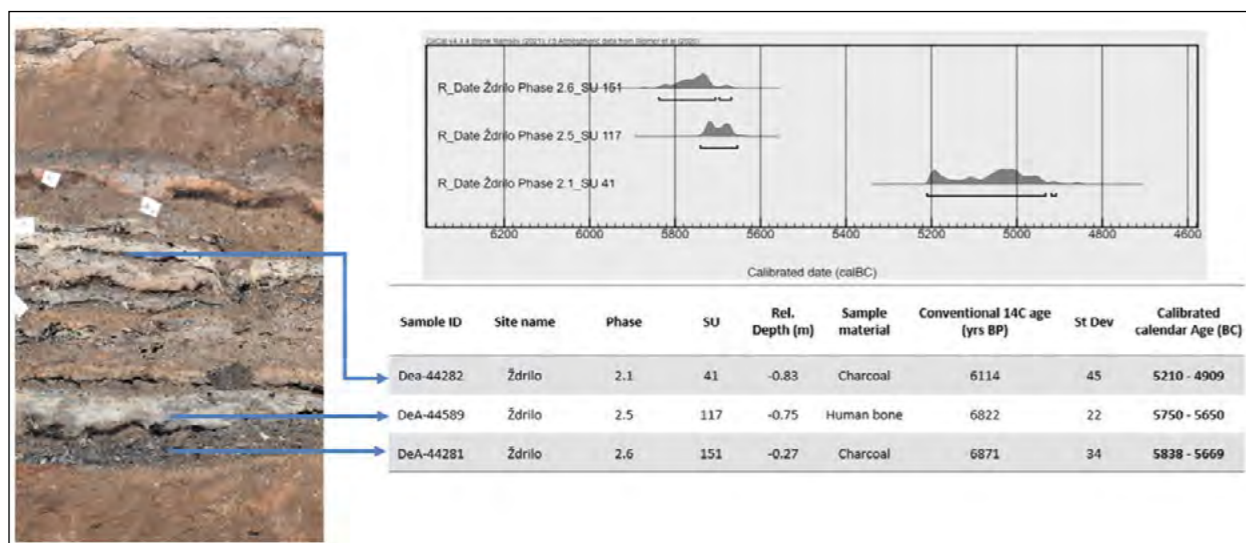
OxCal v4.4.4 Bronk Ramsey (2021); r:5 Atmospheric data from Reimer et al (2020)

R_Date Ždrilo Phase 2.6_SU 151

R_Date Ždrilo Phase 2.5_SU 117

R_Date Ždrilo Phase 2.1_SU 41

6200 6000 5800 5600 5400 5200 5000 4800 4600

Calibrated date (calBC)

| Sample ID | Site name | Phase | SU | Rel. Depth (m) | Sample material | Conventional 14C age (yrs BP) | St Dev | Calibrated calendar Age (BC) |
|---|---|---|---|---|---|---|---|---|
| Dea-44282 | Ždrilo | 2.1 | 41 | -0.83 | Charcoal | 6114 | 45 | 5210 - 4909 |
| DeA-44589 | Ždrilo | 2.5 | 117 | -0.75 | Human bone | 6822 | 22 | 5750 - 5650 |
| DeA-44281 | Ždrilo | 2.6 | 151 | -0.27 | Charcoal | 6871 | 34 | 5838 - 5669 |